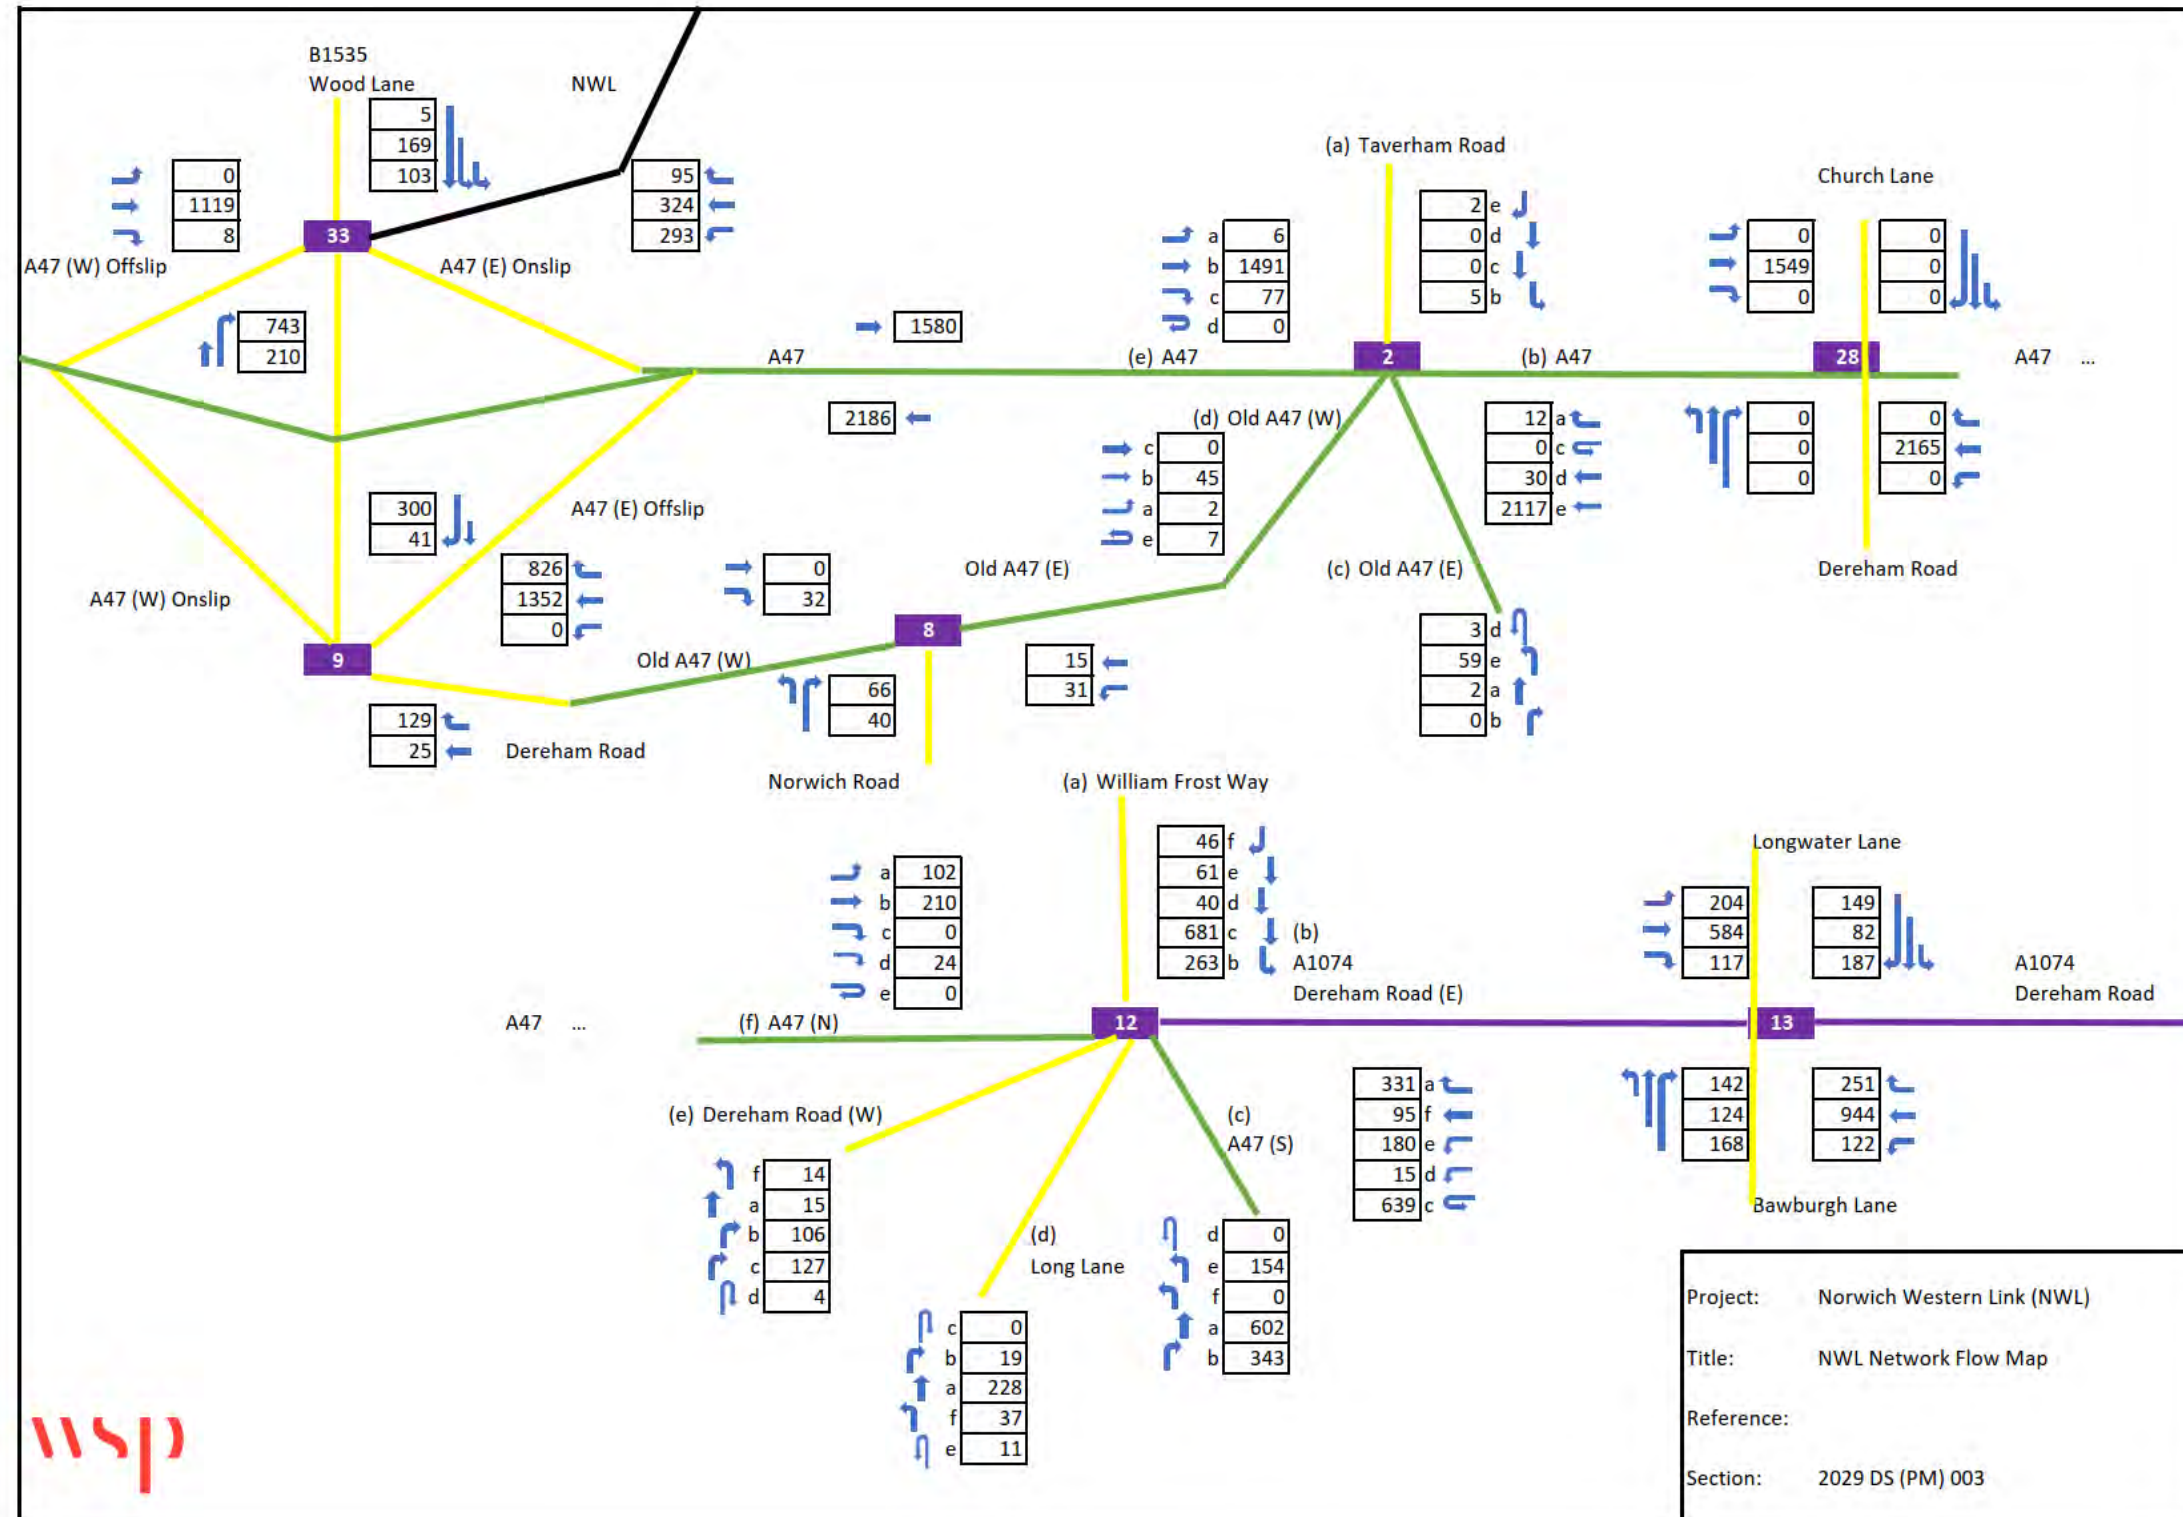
B1535
Wood Lane

NWL

| 5 |
|---|
| 169 |
| 103 |

| 0 |
|---|
| 1119 |
| 8 |

| 95 |
|---|
| 324 |
| 293 |

33

A47 (W) Offslip

A47 (E) Onslip

| 743 |
|---|
| 210 |

1580

A47

2186

(a) Taverham Road

| a | 6 |
|---|---|
| b | 1491 |
| c | 77 |
| d | 0 |

| 2 | e |
|---|---|
| 0 | d |
| 0 | c |
| 5 | b |

Church Lane

| 0 |
|---|
| 1549 |
| 0 |

| 0 |
|---|
| 0 |
| 0 |

(e) A47

2

(b) A47

28

A47 ...

(d) Old A47 (W)

| c | 0 |
|---|---|
| b | 45 |
| a | 2 |
| e | 7 |

| 12 | a |
|---|---|
| 0 | c |
| 30 | d |
| 2117 | e |

| 0 |
|---|
| 0 |
| 0 |

| 0 |
|---|
| 2165 |
| 0 |

| 300 |
|---|
| 41 |

A47 (E) Offslip

| 826 |
|---|
| 1352 |
| 0 |

| 0 |
|---|
| 32 |

Old A47 (E)

(c) Old A47 (E)

Dereham Road

A47 (W) Onslip

9

8

Old A47 (W)

| 15 |
|---|
| 31 |

| 3 | d |
|---|---|
| 59 | e |
| 2 | a |
| 0 | b |

| 66 |
|---|
| 40 |

| 129 |
|---|
| 25 |

Dereham Road

Norwich Road

(a) William Frost Way

| 46 | f |
|---|---|
| 61 | e |
| 40 | d |
| 681 | c |
| 263 | b |

(b) A1074 Dereham Road (E)

| a | 102 |
|---|---|
| b | 210 |
| c | 0 |
| d | 24 |
| e | 0 |

Longwater Lane

| 204 |
|---|
| 584 |
| 117 |

| 149 |
|---|
| 82 |
| 187 |

A1074 Dereham Road

A47 ...

(f) A47 (N)

12

13

| 331 | a |
|---|---|
| 95 | f |
| 180 | e |
| 15 | d |
| 639 | c |

| 142 |
|---|
| 124 |
| 168 |

| 251 |
|---|
| 944 |
| 122 |

(e) Dereham Road (W)

(c) A47 (S)

| f | 14 |
|---|---|
| a | 15 |
| b | 106 |
| c | 127 |
| d | 4 |

Bawburgh Lane

(d) Long Lane

| d | 0 |
|---|---|
| e | 154 |
| f | 0 |
| a | 602 |
| b | 343 |

| c | 0 |
|---|---|
| b | 19 |
| a | 228 |
| f | 37 |
| e | 11 |

wsp

Project: Norwich Western Link (NWL)

Title: NWL Network Flow Map

Reference:

Section: 2029 DS (PM) 003